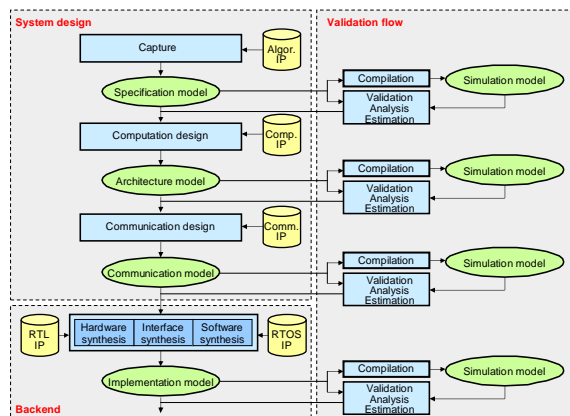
System design

Validation flow

Capture

Algor. IP

Specification model

Compilation

Simulation model

Validation Analysis Estimation

Computation design

Comp. IP

Architecture model

Compilation

Simulation model

Validation Analysis Estimation

Communication design

Comm. IP

Communication model

Compilation

Simulation model

Validation Analysis Estimation

RTL IP

Hardware synthesis

Interface synthesis

Software synthesis

RTOS IP

Implementation model

Compilation

Simulation model

Validation Analysis Estimation

Backend